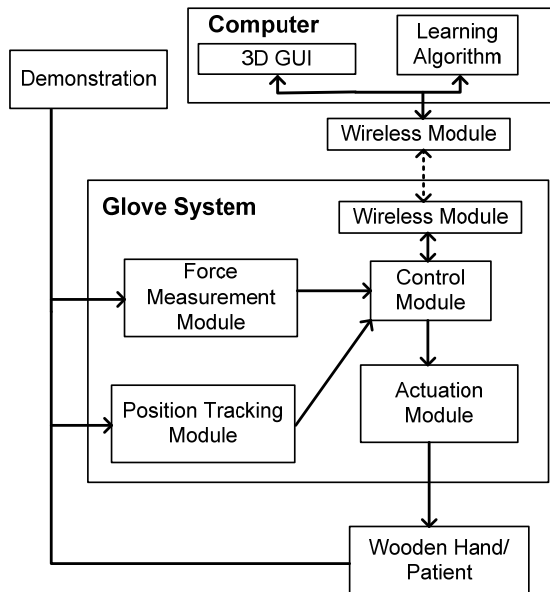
Computer

3D GUI

Learning Algorithm

Demonstration

Wireless Module

Glove System

Wireless Module

Force Measurement Module

Control Module

Position Tracking Module

Actuation Module

Wooden Hand/ Patient